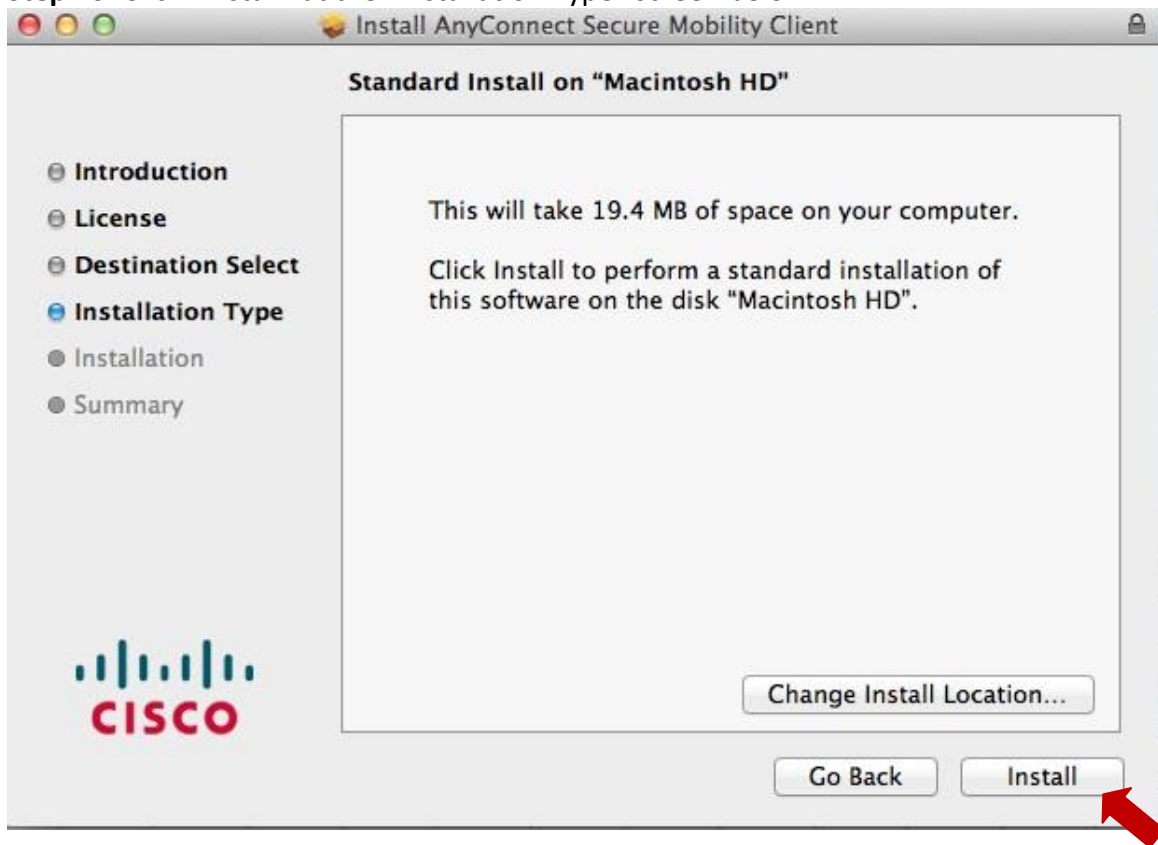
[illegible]

Install AnyConnect Secure Mobility Client

Standard Install on “Macintosh HD”

Introduction
License
Destination Select
Installation Type
Installation
Summary

This will take 19.4 MB of space on your computer.

Click Install to perform a standard installation of this software on the disk "Macintosh HD".

CISCO

Change Install Location...

Go Back

Install